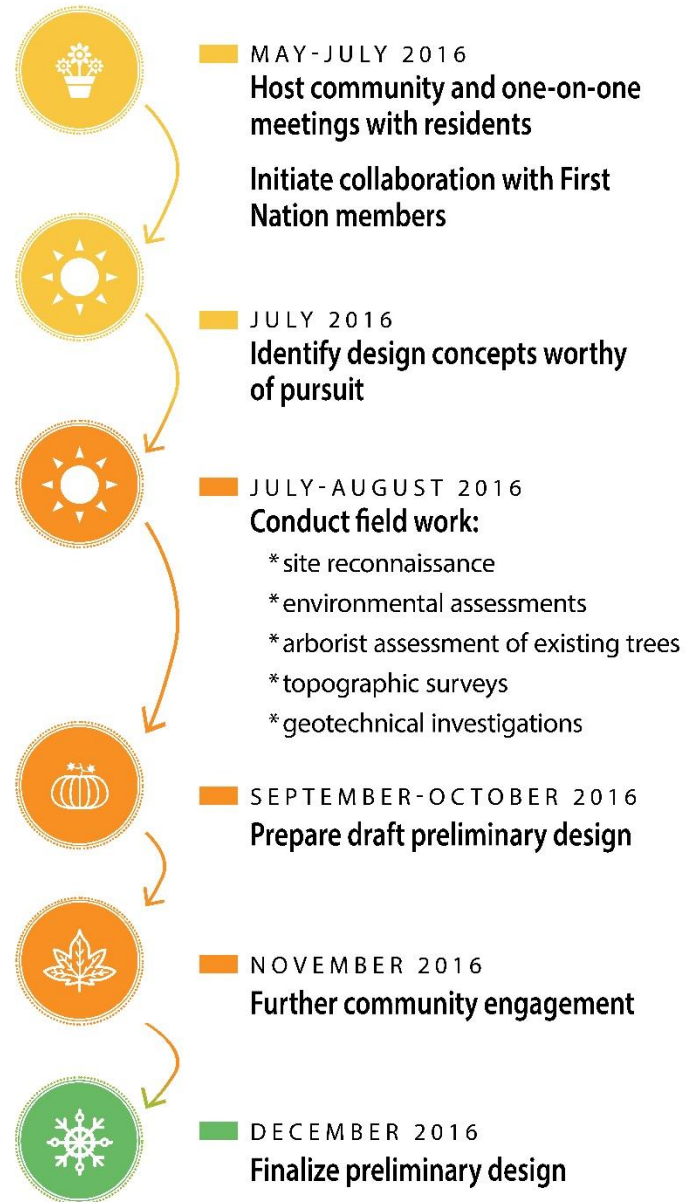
MAY-JULY 2016
Host community and one-on-one meetings with residents

Initiate collaboration with First Nation members

JULY 2016
Identify design concepts worthy of pursuit

JULY-AUGUST 2016
Conduct field work:
*site reconnaissance
*environmental assessments
*arborist assessment of existing trees
*topographic surveys
*geotechnical investigations

SEPTEMBER-OCTOBER 2016
Prepare draft preliminary design

NOVEMBER 2016
Further community engagement

DECEMBER 2016
Finalize preliminary design